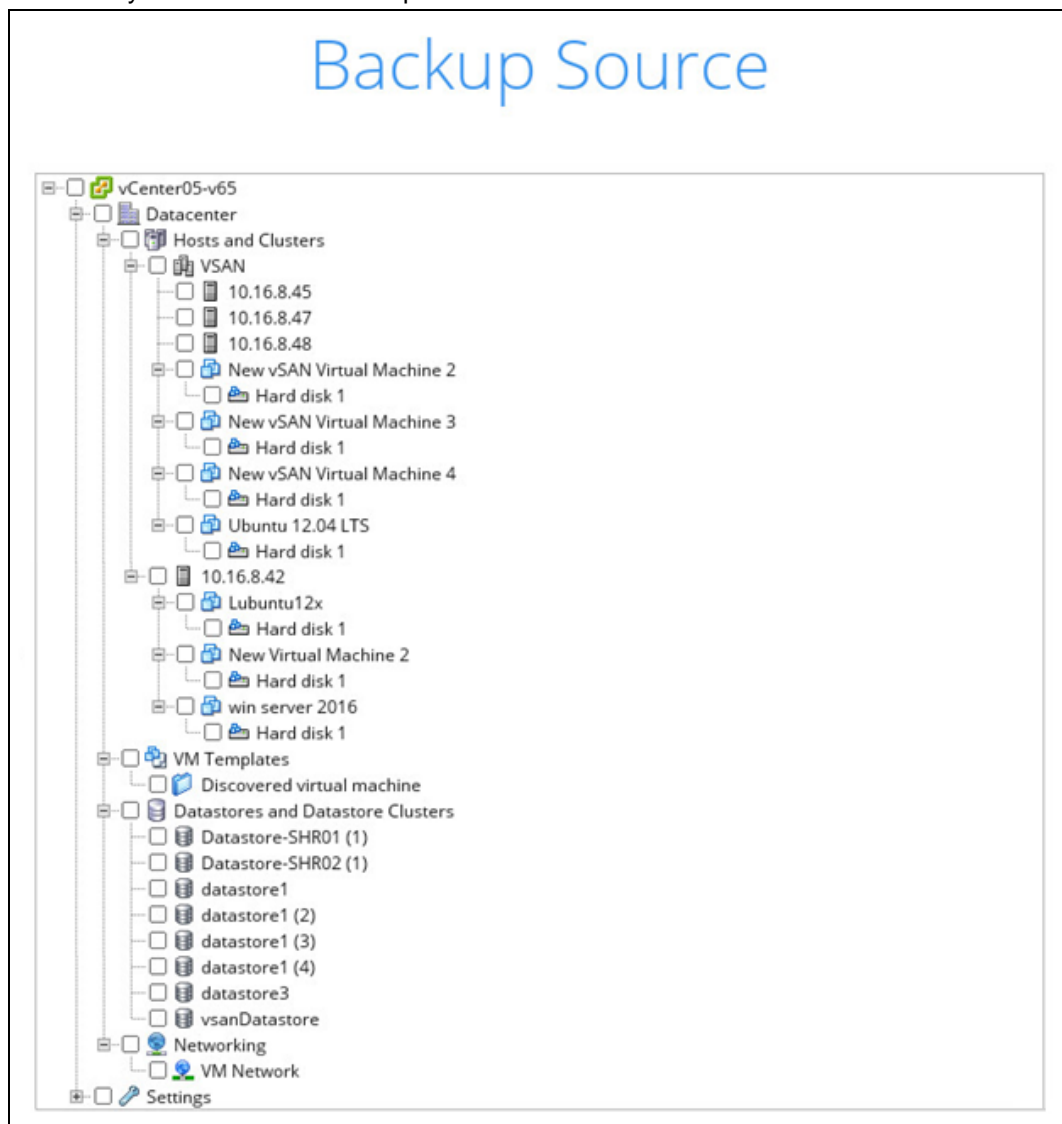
Backup Source

vCenter05-v65
Datacenter
Hosts and Clusters
VSAN
10.16.8.45
10.16.8.47
10.16.8.48
New vSAN Virtual Machine 2
Hard disk 1
New vSAN Virtual Machine 3
Hard disk 1
New vSAN Virtual Machine 4
Hard disk 1
Ubuntu 12.04 LTS
Hard disk 1
10.16.8.42
Lubuntu12x
Hard disk 1
New Virtual Machine 2
Hard disk 1
win server 2016
Hard disk 1
VM Templates
Discovered virtual machine
Datastores and Datastore Clusters
Datastore-SHR01 (1)
Datastore-SHR02 (1)
datastore1
datastore1 (2)
datastore1 (3)
datastore1 (4)
datastore3
vsanDatastore
Networking
VM Network
Settings